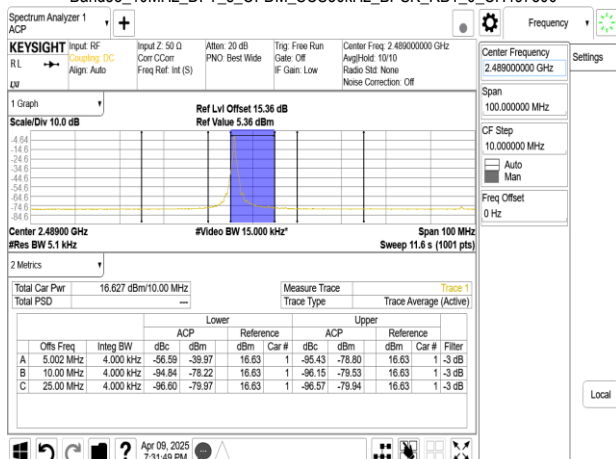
Band83_10MHz_DFT-s-OFDM_QPSK_PRB_..._CH_..._000

Spectrum Analyzer 1
ACP

Frequency

KEYSIGHT Input: RF
RL
LXI
Coupling: DC
Align: Auto
Input Z: 50 Ω
Corr CCorr
Freq Ref: Int (S)
Atten: 20 dB
PNO: Best Wide
Trig: Free Run
Gate: Off
IF Gain: Low
Center Freq: 2.489000000 GHz
Avg|Hold: 10/10
Radio Std: None
Noise Correction: Off

1 Graph
Scale/Div 10.0 dB
Ref Lvl Offset 15.36 dB
Ref Value 5.36 dBm

-4.64
-14.6
-24.6
-34.6
-44.6
-54.6
-64.6
-74.6
-84.6

Center 2.48900 GHz
#Res BW 5.1 kHz
#Video BW 15.000 kHz*
Span 100 MHz
Sweep 11.6 s (1001 pts)

2 Metrics

Total Car Pwr 16.627 dBm/10.00 MHz
Total PSD ---
Measure Trace Trace 1
Trace Type Trace Average (Active)

| | | | Lower | | | | Upper | | | | |
|---|---|---|---|---|---|---|---|---|---|---|---|
| | | | ACP | | Reference | | ACP | | Reference | | |
| | Offs Freq | Integ BW | dBc | dBm | dBm | Car # | dBc | dBm | dBm | Car # | Filter |
| A | 5.002 MHz | 4.000 kHz | -56.59 | -39.97 | 16.63 | 1 | -95.43 | -78.80 | 16.63 | 1 | -3 dB |
| B | 10.00 MHz | 4.000 kHz | -94.84 | -78.22 | 16.63 | 1 | -96.15 | -79.53 | 16.63 | 1 | -3 dB |
| C | 25.00 MHz | 4.000 kHz | -96.60 | -79.97 | 16.63 | 1 | -96.57 | -79.94 | 16.63 | 1 | -3 dB |

Center Frequency
2.489000000 GHz
Span
100.000000 MHz
CF Step
10.000000 MHz
Auto
Man
Freq Offset
0 Hz
Settings
Local

Apr 09, 2025
7:31:49 PM